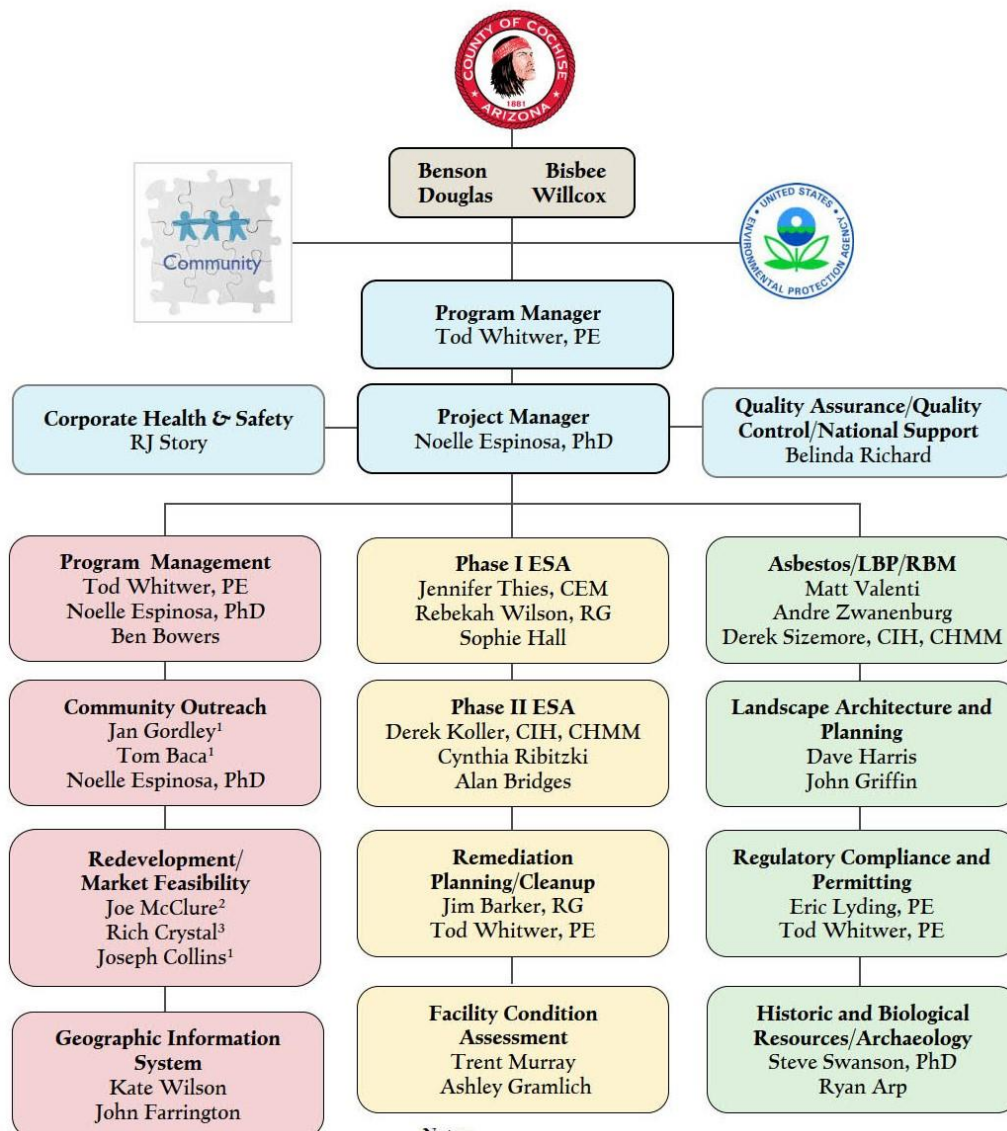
COUNTY OF COCHISE
1881
ARIZONA

Benson Bisbee
Douglas Willcox

Community

UNITED STATES ENVIRONMENTAL PROTECTION AGENCY

Program Manager
Tod Whitwer, PE

Corporate Health & Safety
RJ Story

Project Manager
Noelle Espinosa, PhD

Quality Assurance/Quality Control/National Support
Belinda Richard

Program Management
Tod Whitwer, PE
Noelle Espinosa, PhD
Ben Bowers

Community Outreach
Jan Gordley$^1$
Tom Baca$^1$
Noelle Espinosa, PhD

Redevelopment/ Market Feasibility
Joe McClure$^2$
Rich Crystal$^3$
Joseph Collins$^1$

Geographic Information System
Kate Wilson
John Farrington

Phase I ESA
Jennifer Thies, CEM
Rebekah Wilson, RG
Sophie Hall

Phase II ESA
Derek Koller, CIH, CHMM
Cynthia Ribitzki
Alan Bridges

Remediation Planning/Cleanup
Jim Barker, RG
Tod Whitwer, PE

Facility Condition Assessment
Trent Murray
Ashley Gramlich

Asbestos/LBP/RBM
Matt Valenti
Andre Zwanenburg
Derek Sizemore, CIH, CHMM

Landscape Architecture and Planning
Dave Harris
John Griffin

Regulatory Compliance and Permitting
Eric Lyding, PE
Tod Whitwer, PE

Historic and Biological Resources/Archaeology
Steve Swanson, PhD
Ryan Arp

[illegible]